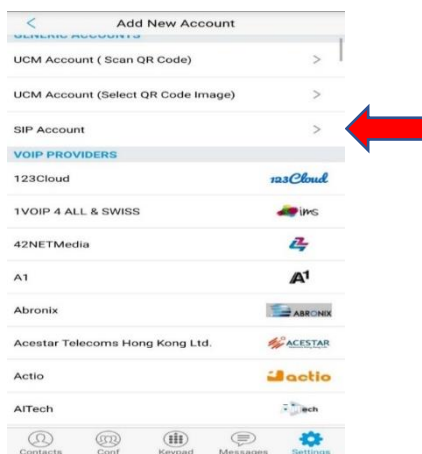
<
Add New Account
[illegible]
UCM Account ( Scan QR Code)
>
UCM Account (Select QR Code Image)
>
SIP Account
>
VOIP PROVIDERS
123Cloud
123Cloud
1VOIP 4 ALL & SWISS
ims
42NETMedia
A1
A1
Abronix
ABRONIX
Acestar Telecoms Hong Kong Ltd.
ACESTAR
Actio
actio
AlTech
ech
Contacts
Conf
Keypad
Messages
Settings